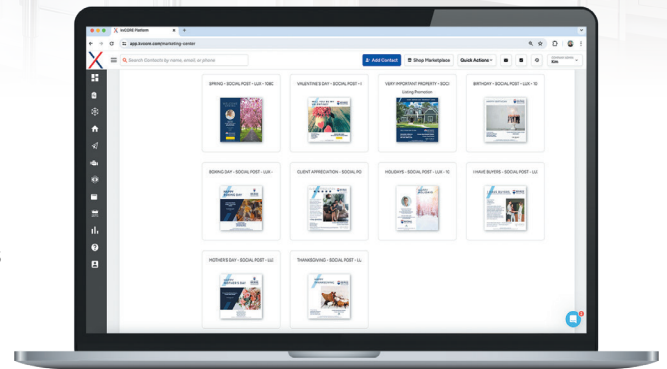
InCORE Platform

app.kcore.com/marketing-center

Search Contacts by name, email, or phone

Add Contact

Shop Marketplace

Quick Actions

SPRING - SOCIAL POST - LUX - 108C

VALENTINE'S DAY - SOCIAL POST - I

VERY IMPORTANT PROPERTY - SOCI

Listing Promotion

BIRTHDAY - SOCIAL POST - LUX - 10

BOXING DAY - SOCIAL POST - LUX -

CLIENT APPRECIATION - SOCIAL PO

HOLIDAYS - SOCIAL POST - LUX - 1C

I HAVE BUYERS - SOCIAL POST - LU

MOTHER'S DAY - SOCIAL POST - LU

THANKSGIVING - SOCIAL POST - LL